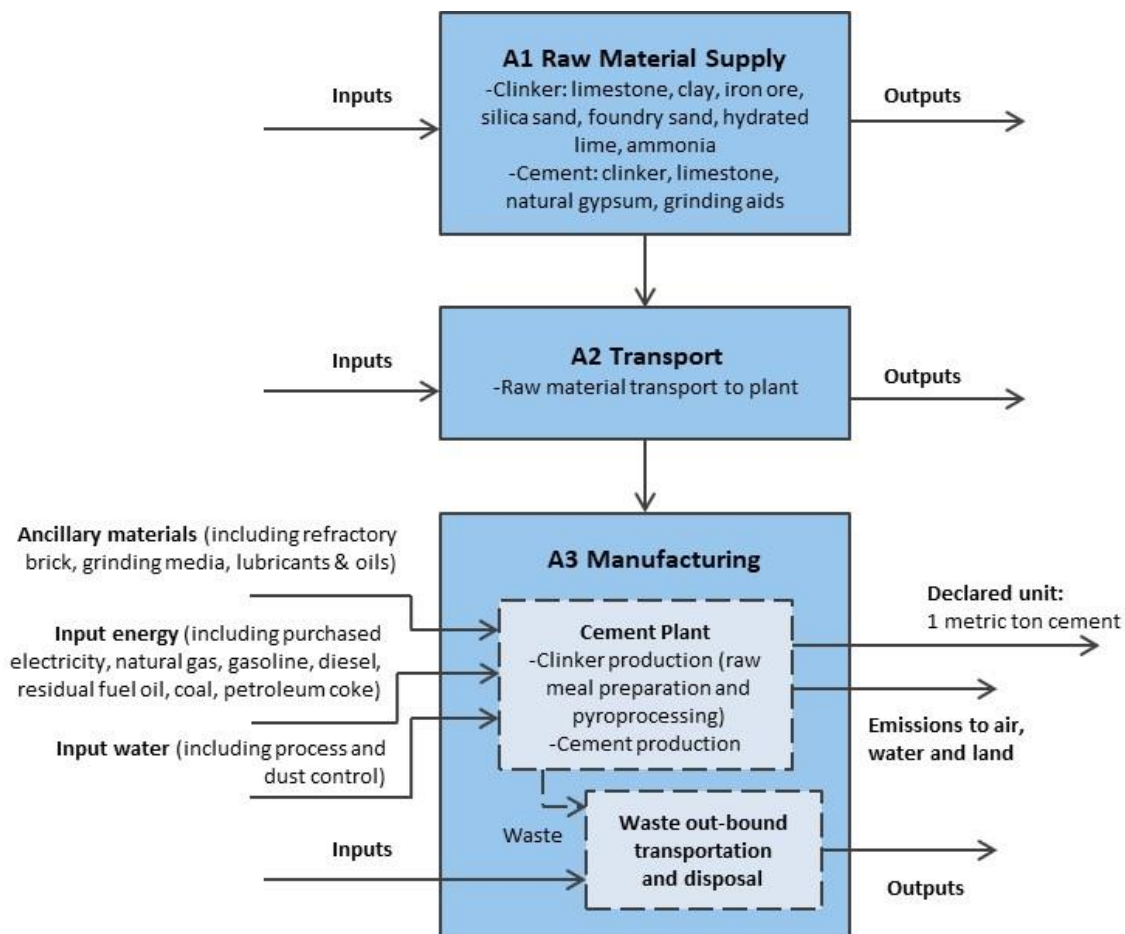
A1 Raw Material Supply
-Clinker: limestone, clay, iron ore, silica sand, foundry sand, hydrated lime, ammonia
-Cement: clinker, limestone, natural gypsum, grinding aids

Inputs

Outputs

A2 Transport
-Raw material transport to plant

Inputs

Outputs

Ancillary materials (including refractory brick, grinding media, lubricants & oils)

A3 Manufacturing

Input energy (including purchased electricity, natural gas, gasoline, diesel, residual fuel oil, coal, petroleum coke)

Input water (including process and dust control)

Cement Plant
-Clinker production (raw meal preparation and pyroprocessing)
-Cement production

Declared unit:
1 metric ton cement

Emissions to air, water and land

Waste

Waste out-bound transportation and disposal

Inputs

Outputs